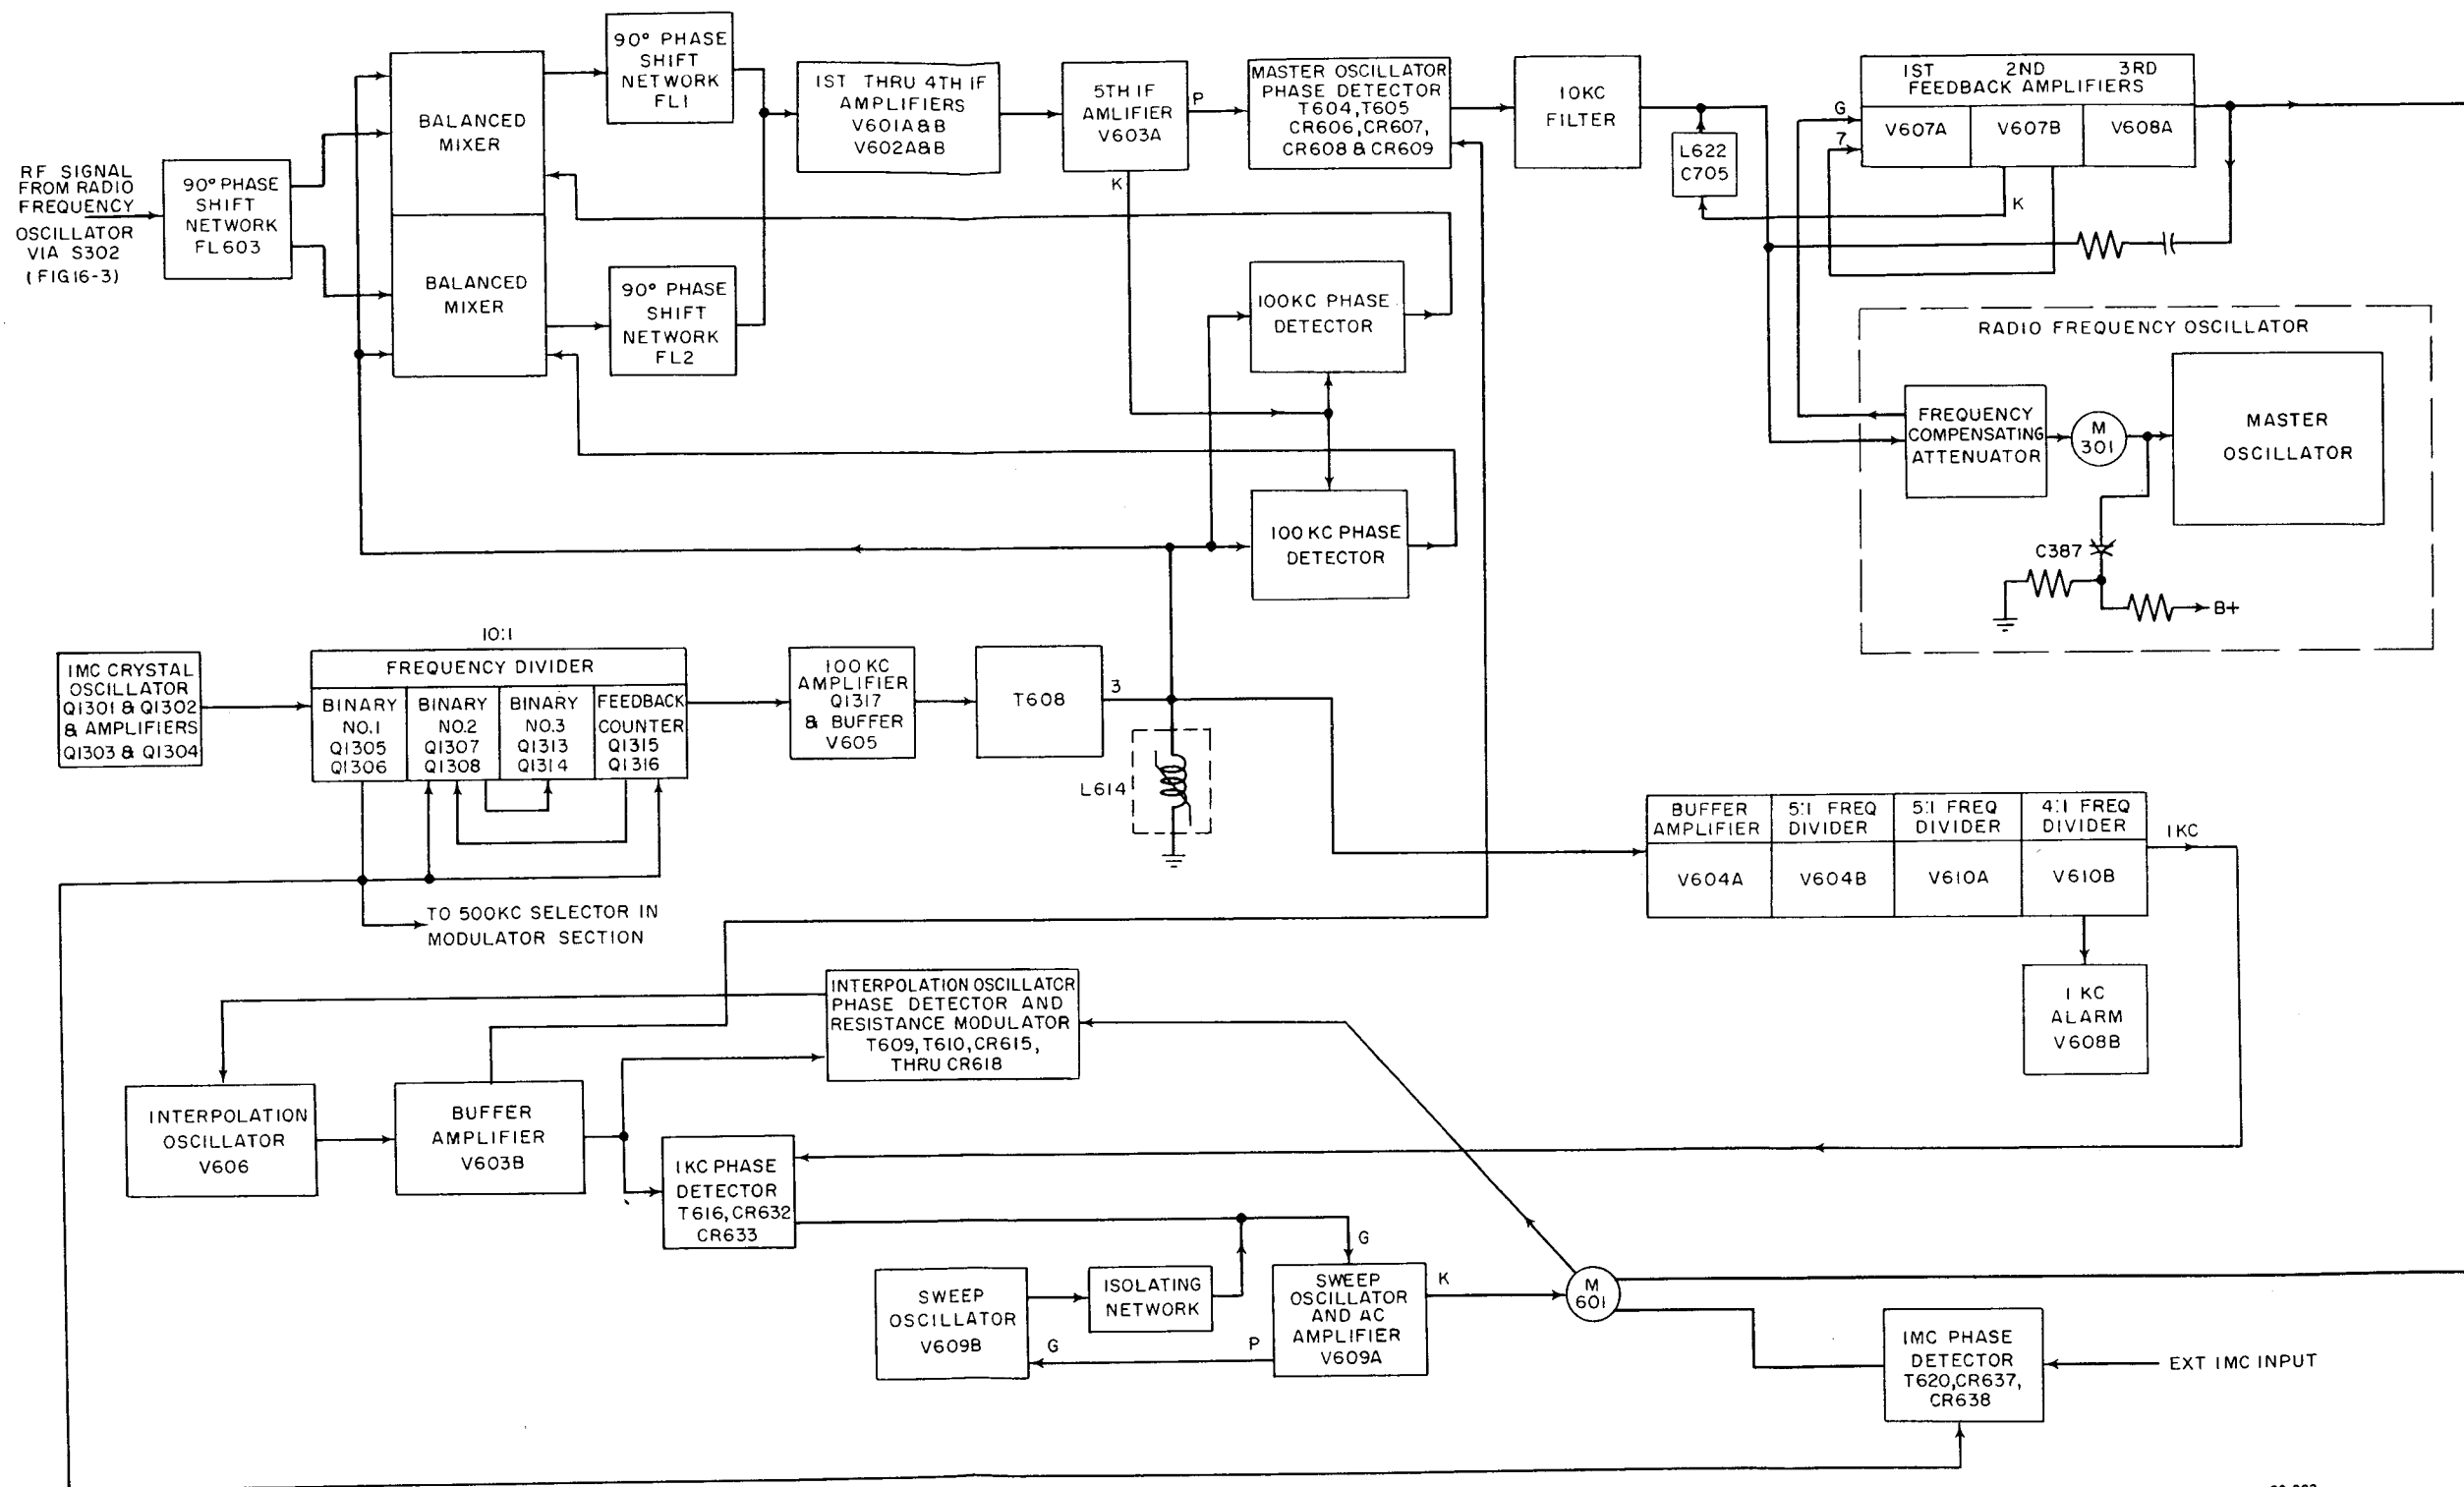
RF SIGNAL FROM RADIO FREQUENCY OSCILLATOR VIA S302 (FIG16-3)

90° PHASE SHIFT NETWORK FL603

BALANCED MIXER

BALANCED MIXER

90° PHASE SHIFT NETWORK FL1

90° PHASE SHIFT NETWORK FL2

IST THRU 4TH IF AMPLIFIERS V601A&B V602A&B

5TH IF AMLIFIER V603A

P

K

MASTER OSCILLATOR PHASE DETECTOR T604,T605 CR606,CR607, CR608 & CR609

10KC FILTER

L622 C705

IST 2ND 3RD FEEDBACK AMPLIFIERS

V607A V607B V608A

G

7

K

100KC PHASE DETECTOR

100 KC PHASE DETECTOR

RADIO FREQUENCY OSCILLATOR

FREQUENCY COMPENSATING ATTENUATOR

M 301

MASTER OSCILLATOR

C387

B+

10:1

FREQUENCY DIVIDER

IMC CRYSTAL OSCILLATOR Q1301 & Q1302 & AMPLIFIERS Q1303 & Q1304

| BINARY NO.1 Q1305 Q1306 | BINARY NO.2 Q1307 Q1308 | BINARY NO.3 Q1313 Q1314 | FEEDBACK COUNTER Q1315 Q1316 |
|---|---|---|---|

100 KC AMPLIFIER Q1317 & BUFFER V605

T608

3

L614

| BUFFER AMPLIFIER | 5:1 FREQ DIVIDER | 5:1 FREQ DIVIDER | 4:1 FREQ DIVIDER |
|---|---|---|---|
| V604A | V604B | V610A | V610B |

1KC

1 KC ALARM V608B

TO 500KC SELECTOR IN MODULATOR SECTION

INTERPOLATION OSCILLATOR PHASE DETECTOR AND RESISTANCE MODULATOR T609,T610,CR615, THRU CR618

INTERPOLATION OSCILLATOR V606

BUFFER AMPLIFIER V603B

1KC PHASE DETECTOR T616,CR632 CR633

G

SWEEP OSCILLATOR V609B

ISOLATING NETWORK

SWEEP OSCILLATOR AND AC AMPLIFIER V609A

K

G

P

M 601

IMC PHASE DETECTOR T620,CR637, CR638

EXT IMC INPUT